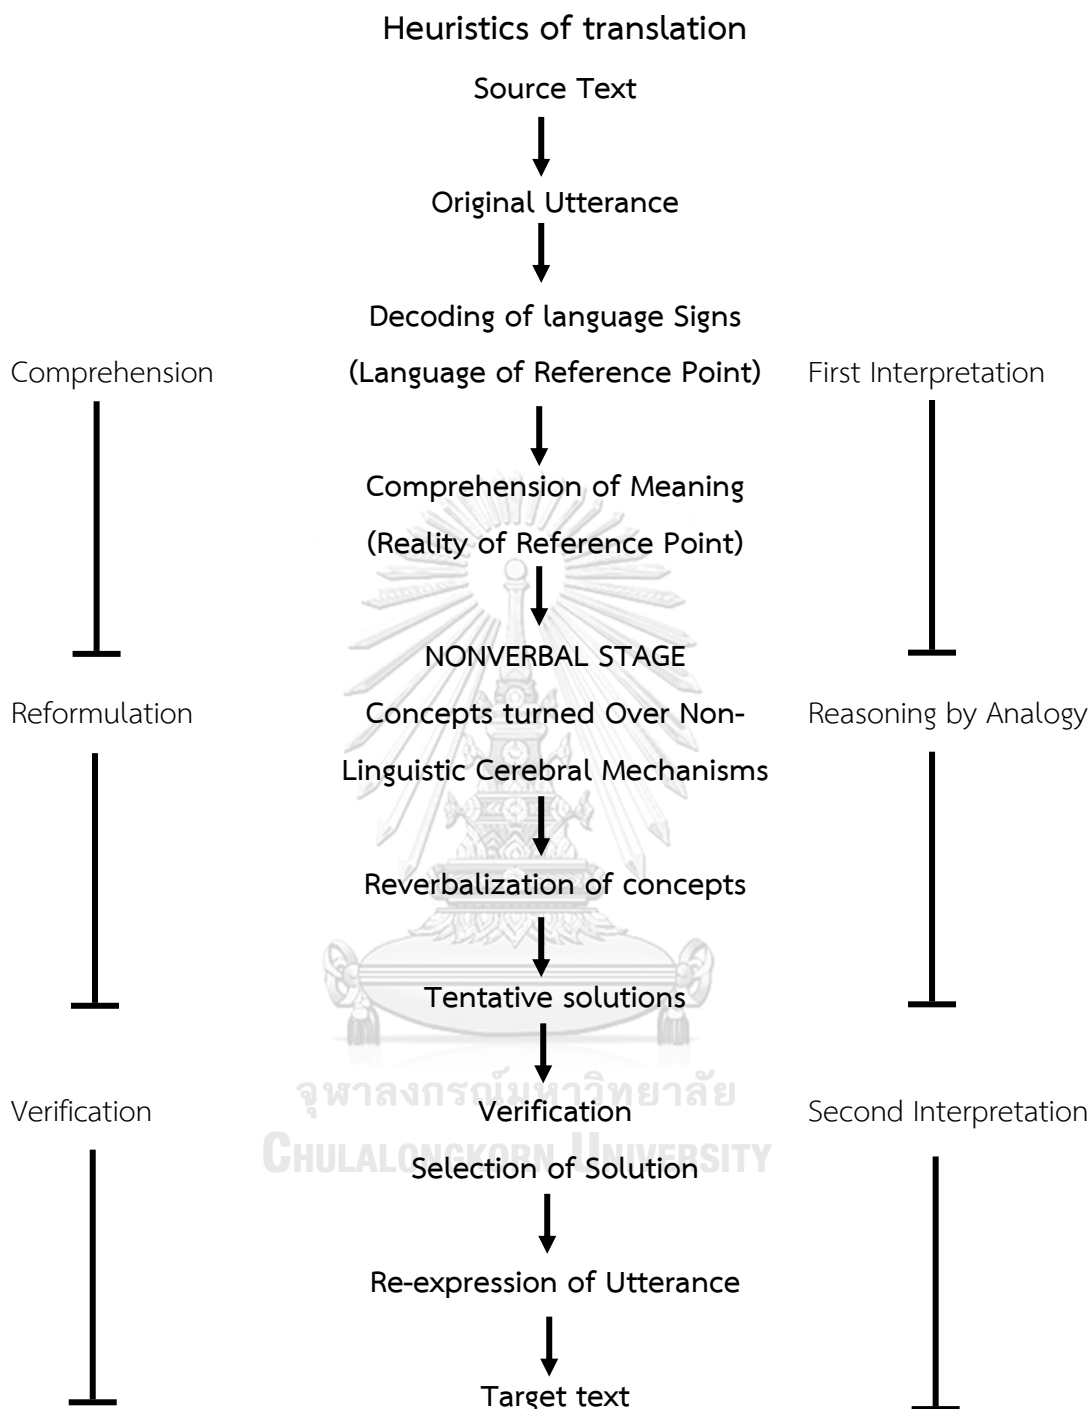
Heuristics of translation

Source Text

Original Utterance

Decoding of language Signs

Comprehension

(Language of Reference Point)

First Interpretation

Comprehension of Meaning

(Reality of Reference Point)

NONVERBAL STAGE

Reformulation

Concepts turned Over Non-Linguistic Cerebral Mechanisms

Reasoning by Analogy

Reverbalization of concepts

Tentative solutions

Verification

Verification

Second Interpretation

จุฬาลงกรณ์มหาวิทยาลัย
CHULALONGKORN UNIVERSITY

Selection of Solution

Re-expression of Utterance

Target text